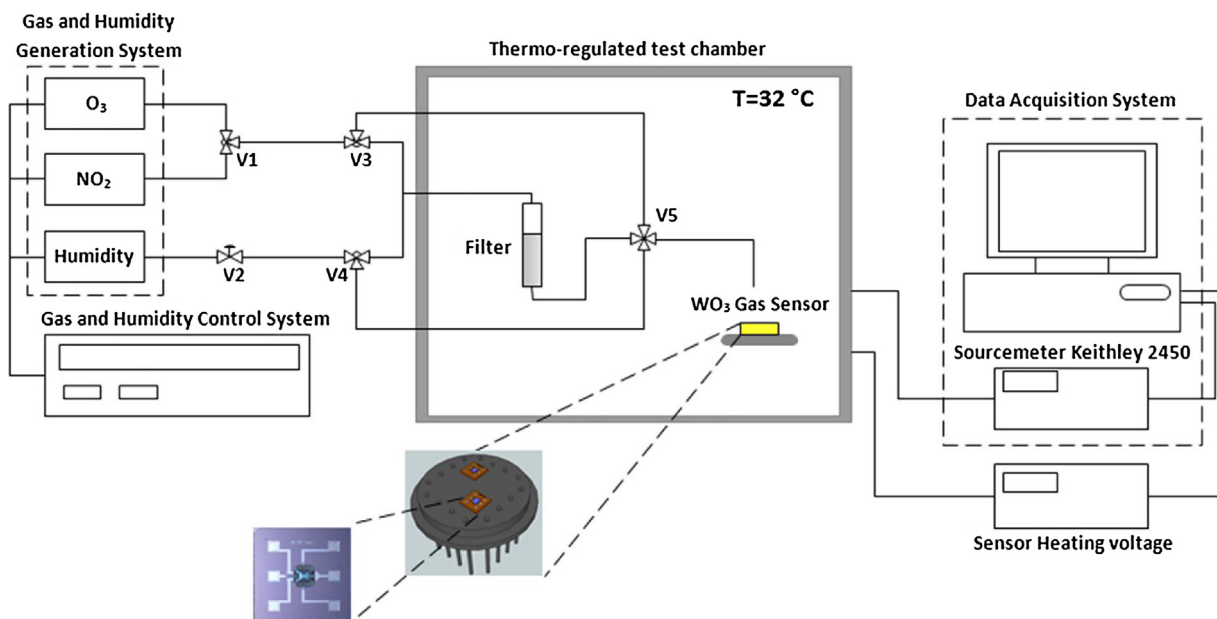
Gas and Humidity Generation System

$O_3$

$NO_2$

Humidity

V1

V2

V3

V4

Thermo-regulated test chamber

T=32 °C

Filter

V5

$WO_3$ Gas Sensor

Gas and Humidity Control System

Data Acquisition System

Sourcemeter Keithley 2450

Sensor Heating voltage